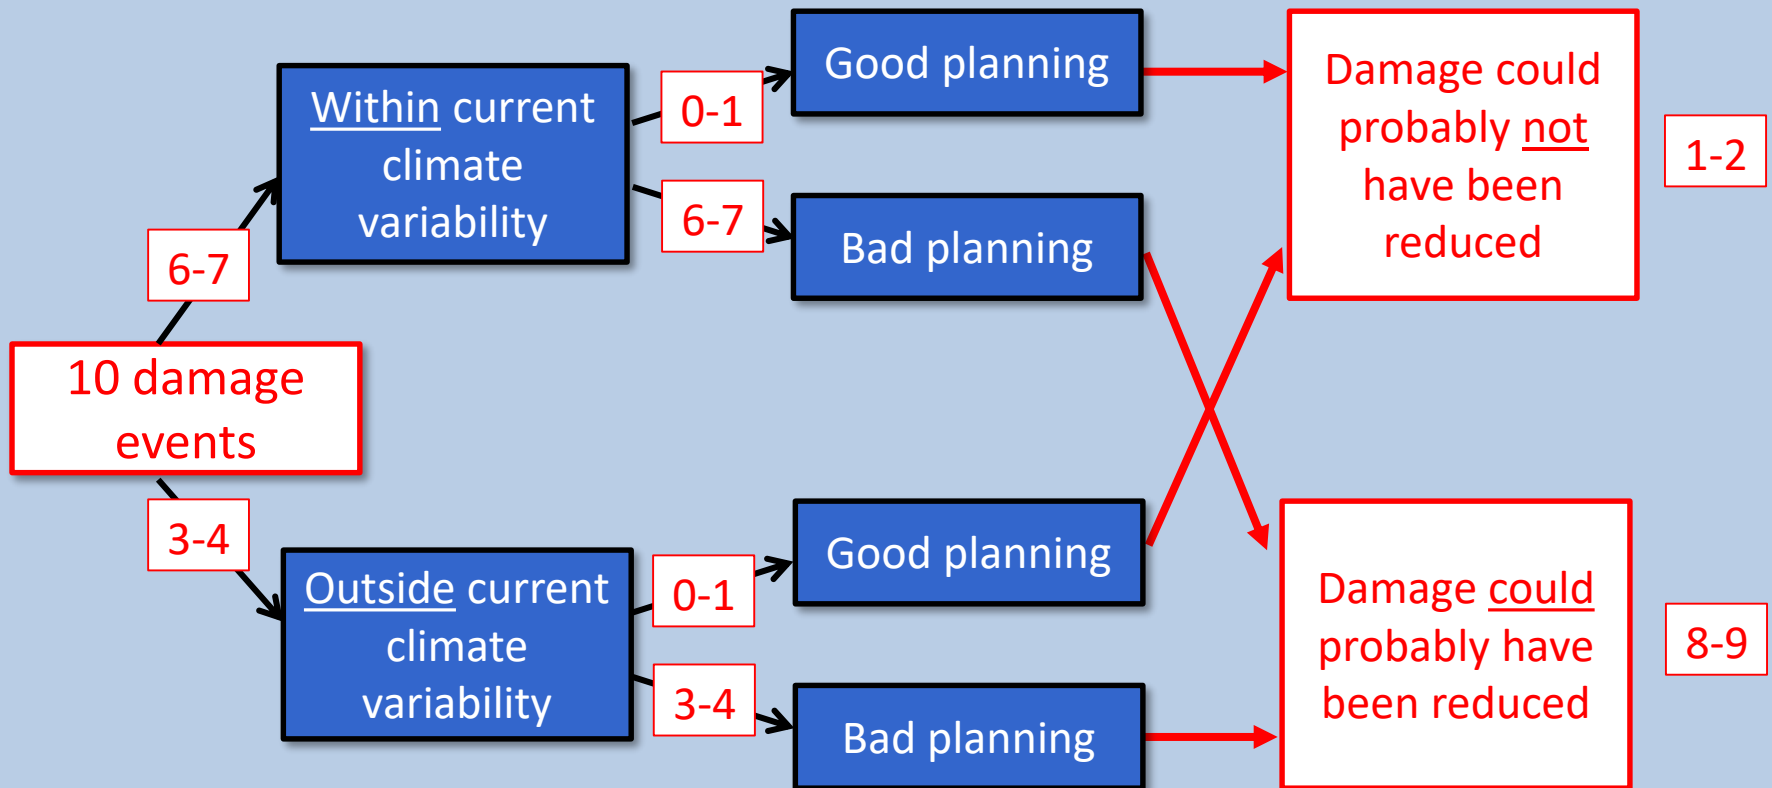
10 damage events

6-7

Within current climate variability

0-1

Good planning

6-7

Bad planning

3-4

Outside current climate variability

0-1

Good planning

3-4

Bad planning

Damage could probably not have been reduced

1-2

Damage could probably have been reduced

8-9